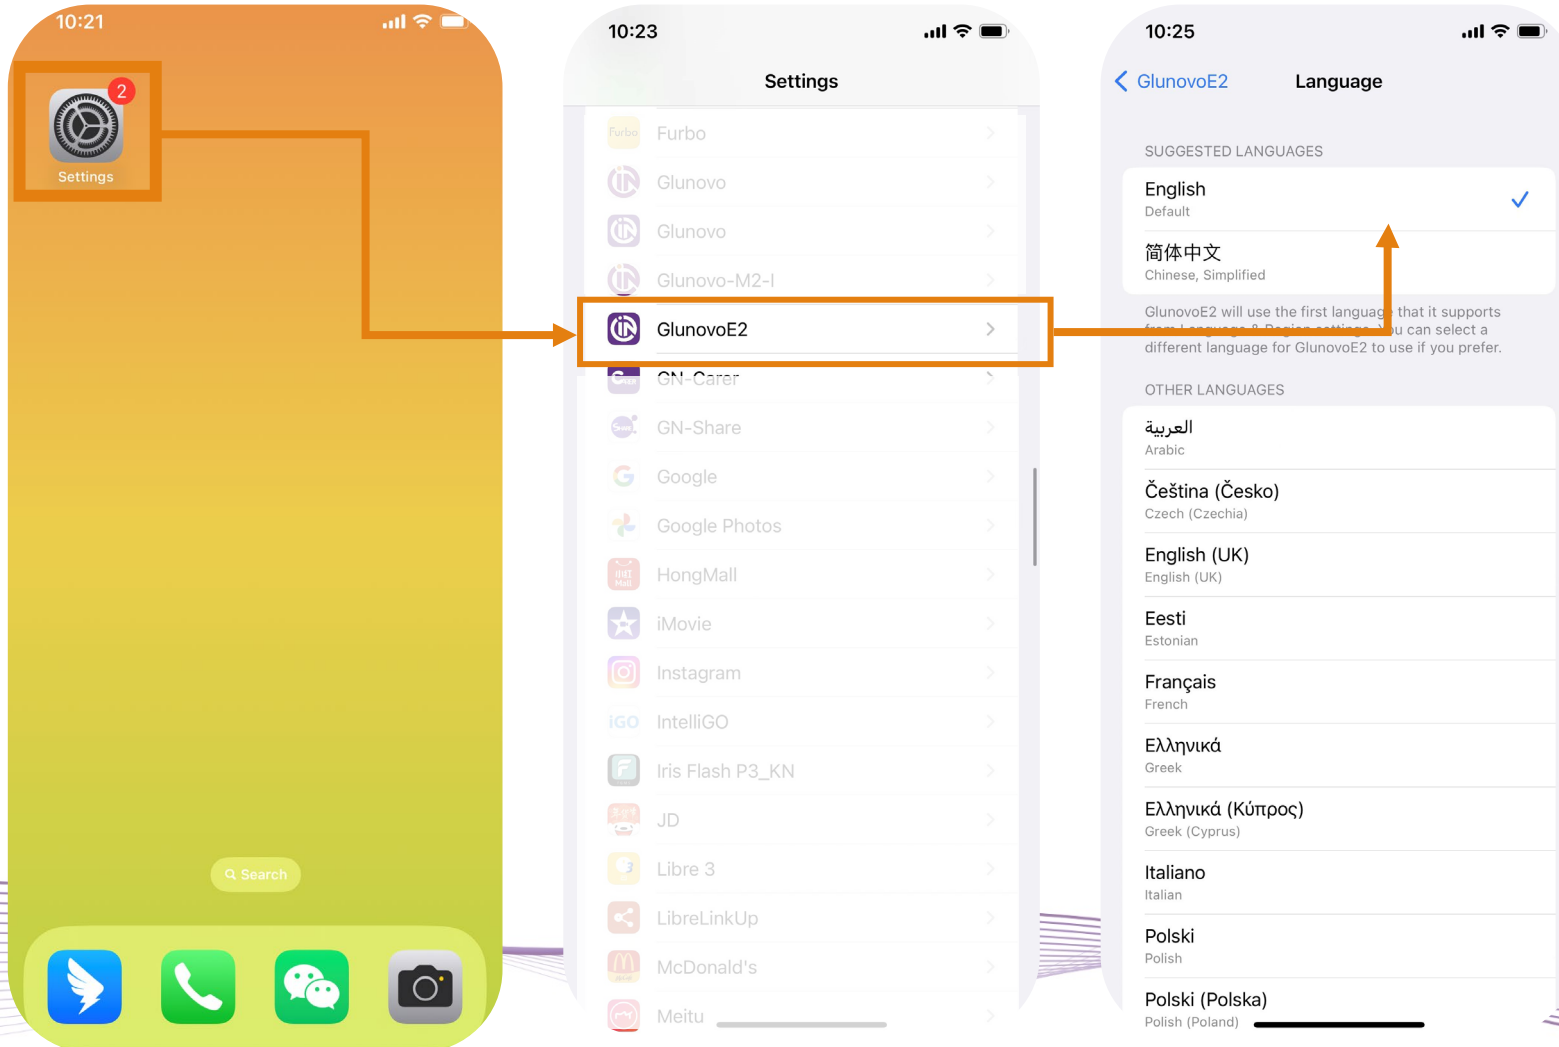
10:21

2

Settings

Search

10:23

Settings

Furbo

Glunovo

Glunovo

Glunovo-M2-I

GlunovoE2

GN-Carer

GN-Share

Google

Google Photos

HongMall

iMovie

Instagram

IntelliGO

Iris Flash P3_KN

JD

Libre 3

LibreLinkUp

McDonald's

Meitu

10:25

GlunovoE2

Language

SUGGESTED LANGUAGES

English
Default

简体中文
Chinese, Simplified

GlunovoE2 will use the first languag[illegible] that it supports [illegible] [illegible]ou can select a different language for GlunovoE2 to use if you prefer.

OTHER LANGUAGES

العربية
Arabic

Čeština (Česko)
Czech (Czechia)

English (UK)
English (UK)

Eesti
Estonian

Français
French

Ελληνικά
Greek

Ελληνικά (Κύπρος)
Greek (Cyprus)

Italiano
Italian

Polski
Polish

Polski (Polska)
Polish (Poland)